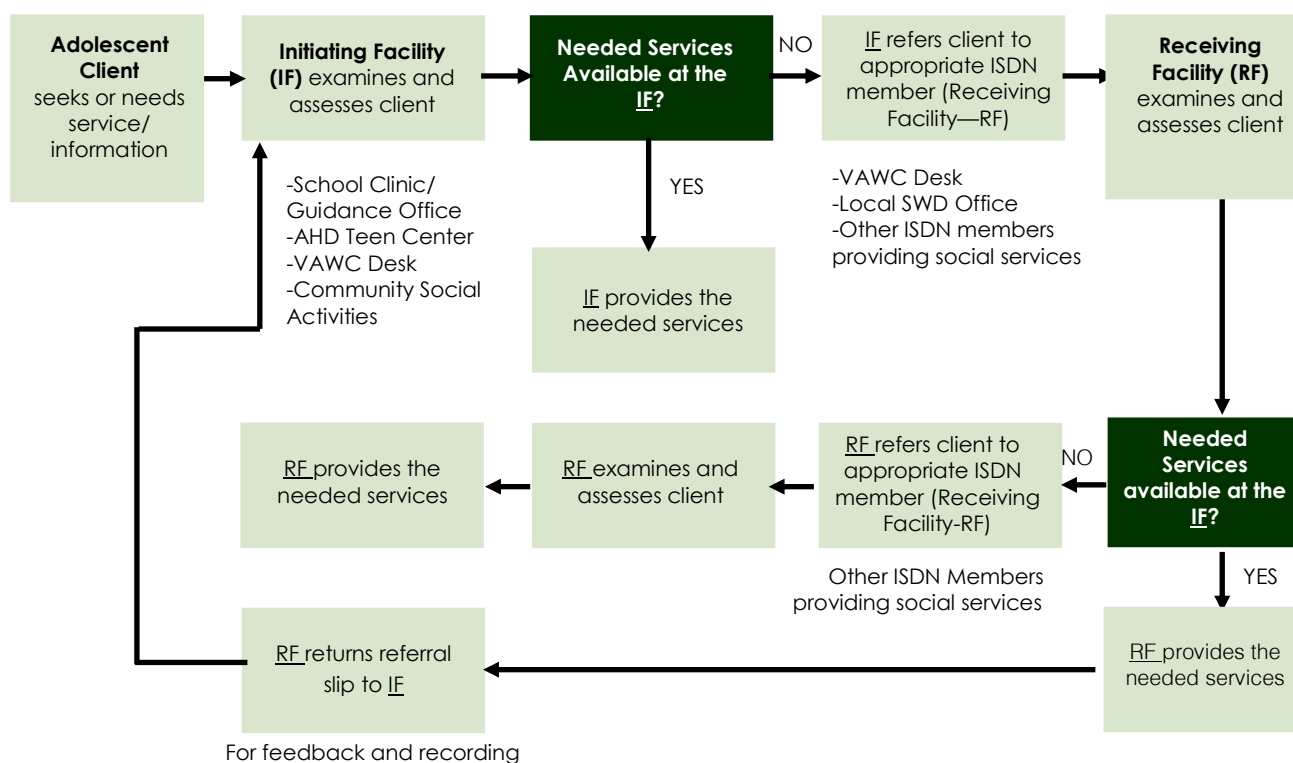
**Adolescent Client** seeks or needs service/ information

**Initiating Facility (IF)** examines and assesses client

-School Clinic/ Guidance Office
-AHD Teen Center
-VAWC Desk
-Community Social Activities

**Needed Services Available at the IF?**

NO

YES

IF provides the needed services

IF refers client to appropriate ISDN member (Receiving Facility—RF)

-VAWC Desk
-Local SWD Office
-Other ISDN members providing social services

**Receiving Facility (RF)** examines and assesses client

**Needed Services available at the IF?**

NO

YES

RF refers client to appropriate ISDN member (Receiving Facility-RF)

Other ISDN Members providing social services

RF examines and assesses client

RF provides the needed services

RF provides the needed services

RF returns referral slip to IF

For feedback and recording